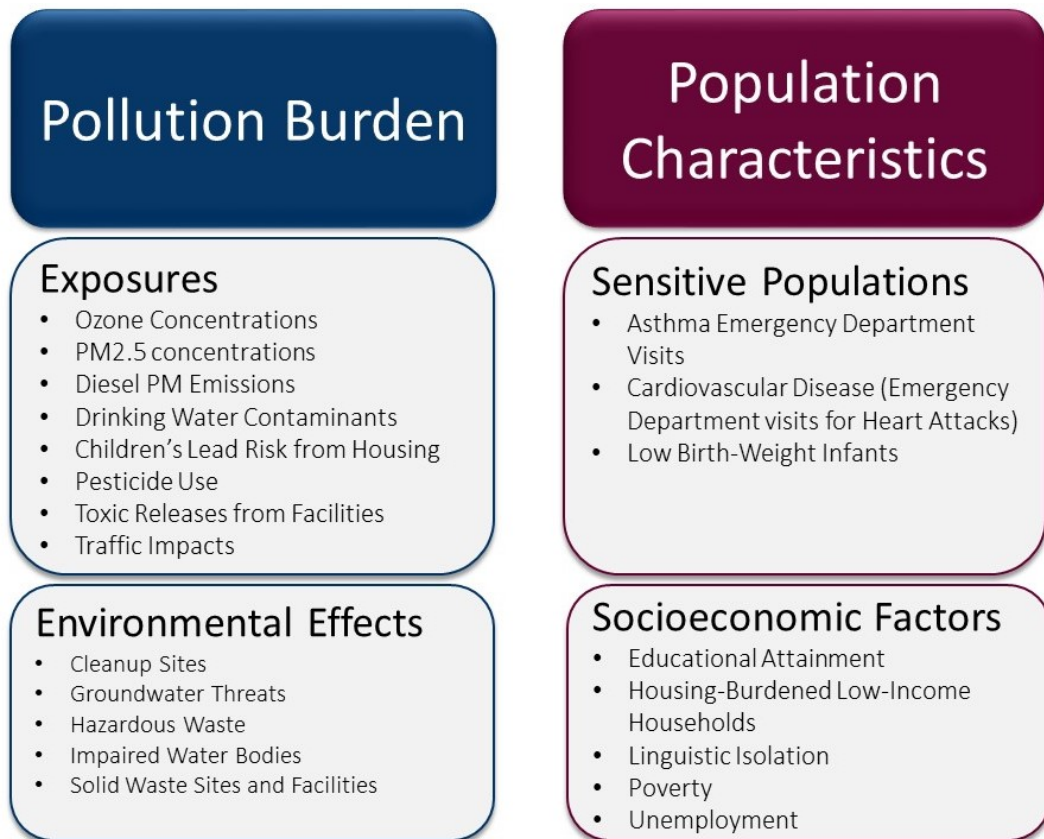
Pollution Burden

Exposures
- Ozone Concentrations
- PM2.5 concentrations
- Diesel PM Emissions
- Drinking Water Contaminants
- Children's Lead Risk from Housing
- Pesticide Use
- Toxic Releases from Facilities
- Traffic Impacts

Environmental Effects
- Cleanup Sites
- Groundwater Threats
- Hazardous Waste
- Impaired Water Bodies
- Solid Waste Sites and Facilities

Population Characteristics

Sensitive Populations
- Asthma Emergency Department Visits
- Cardiovascular Disease (Emergency Department visits for Heart Attacks)
- Low Birth-Weight Infants

Socioeconomic Factors
- Educational Attainment
- Housing-Burdened Low-Income Households
- Linguistic Isolation
- Poverty
- Unemployment